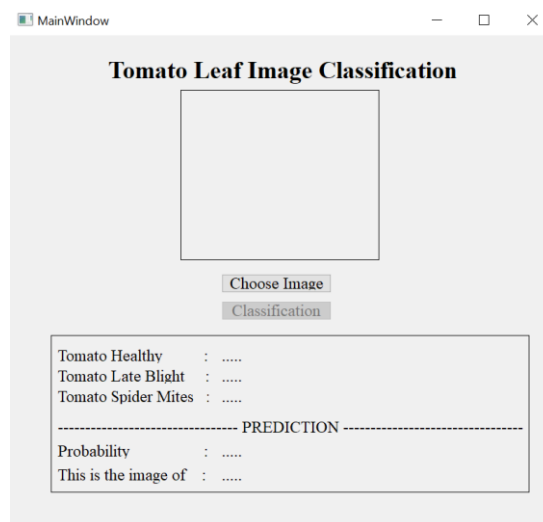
MainWindow

Tomato Leaf Image Classification

Choose Image

Classification

Tomato Healthy : .....
Tomato Late Blight : .....
Tomato Spider Mites : .....

-------------------------------- PREDICTION --------------------------------

Probability : .....
This is the image of : .....